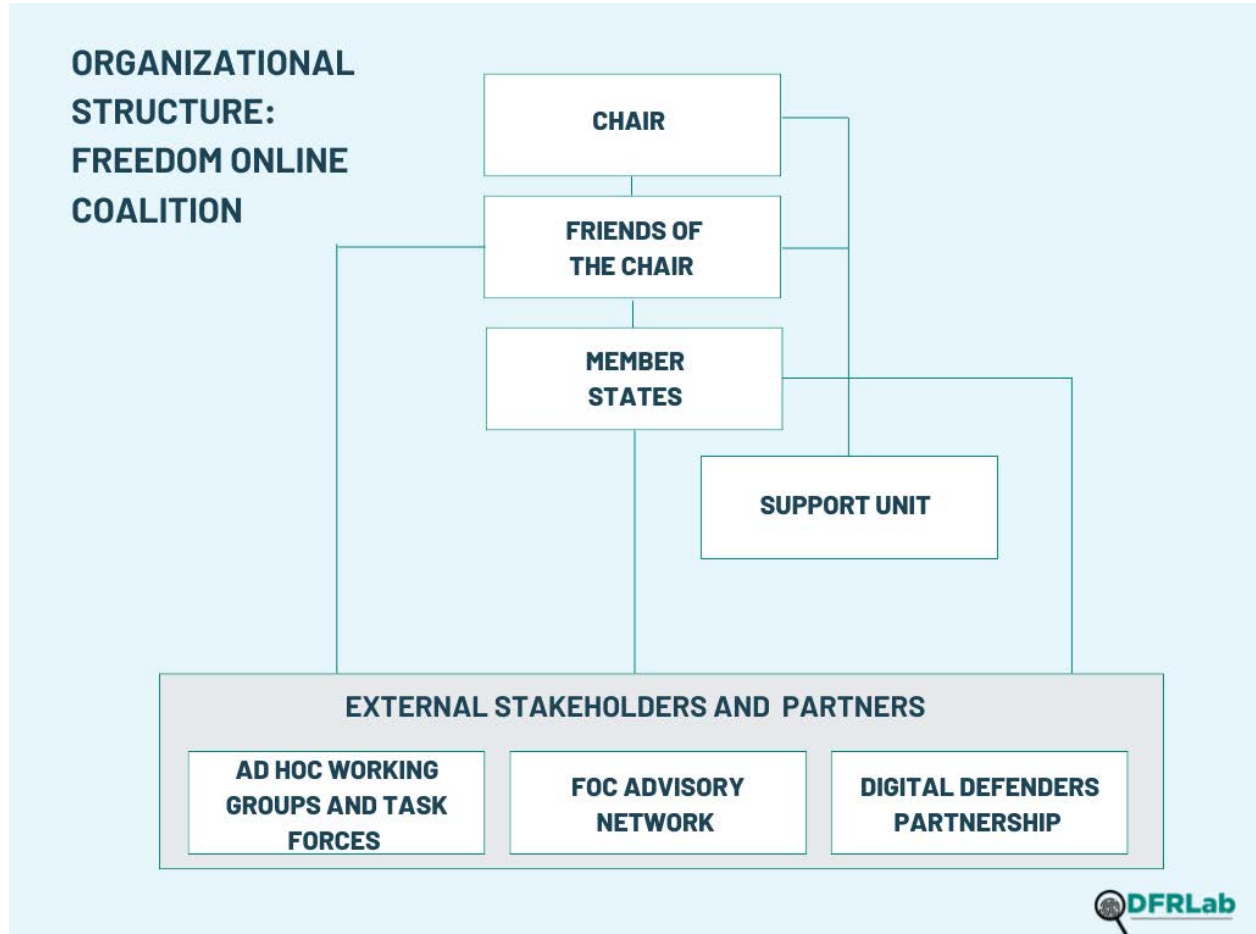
ORGANIZATIONAL STRUCTURE: FREEDOM ONLINE COALITION

CHAIR

FRIENDS OF THE CHAIR

MEMBER STATES

SUPPORT UNIT

EXTERNAL STAKEHOLDERS AND PARTNERS

AD HOC WORKING GROUPS AND TASK FORCES

FOC ADVISORY NETWORK

DIGITAL DEFENDERS PARTNERSHIP

DFRLab